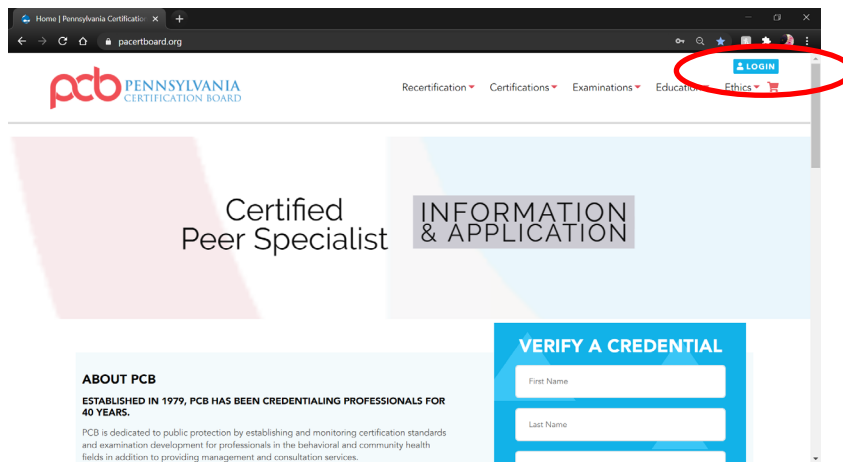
Home | Pennsylvania Certificatio ×

pacertboard.org

pcb PENNSYLVANIA CERTIFICATION BOARD

LOGIN

Recertification Certifications Examinations Educatio Ethics

Certified Peer Specialist

INFORMATION & APPLICATION

ABOUT PCB

ESTABLISHED IN 1979, PCB HAS BEEN CREDENTIALING PROFESSIONALS FOR 40 YEARS.

PCB is dedicated to public protection by establishing and monitoring certification standards and examination development for professionals in the behavioral and community health fields in addition to providing management and consultation services.

VERIFY A CREDENTIAL

First Name

Last Name